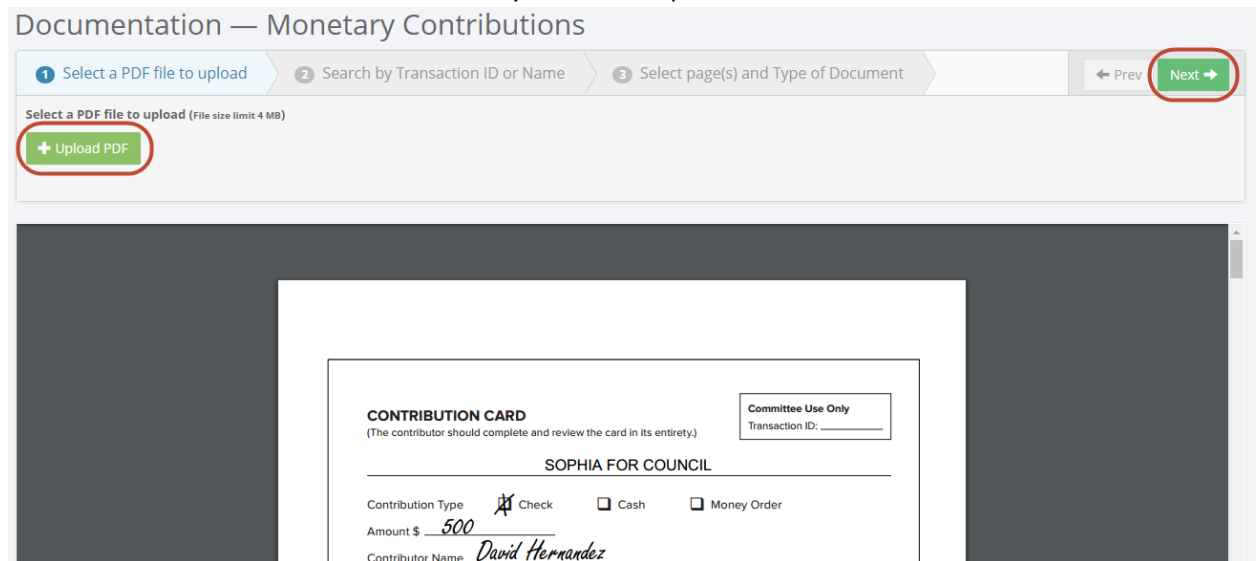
Documentation — Monetary Contributions

1 Select a PDF file to upload
2 Search by Transaction ID or Name
3 Select page(s) and Type of Document

Prev
Next

Select a PDF file to upload (File size limit 4 MB)

Upload PDF

CONTRIBUTION CARD
(The contributor should complete and review the card in its entirety.)

Committee Use Only
Transaction ID: ________

SOPHIA FOR COUNCIL

Contribution Type ☒ Check ☐ Cash ☐ Money Order

Amount $ 500

Contributor Name David Hernandez